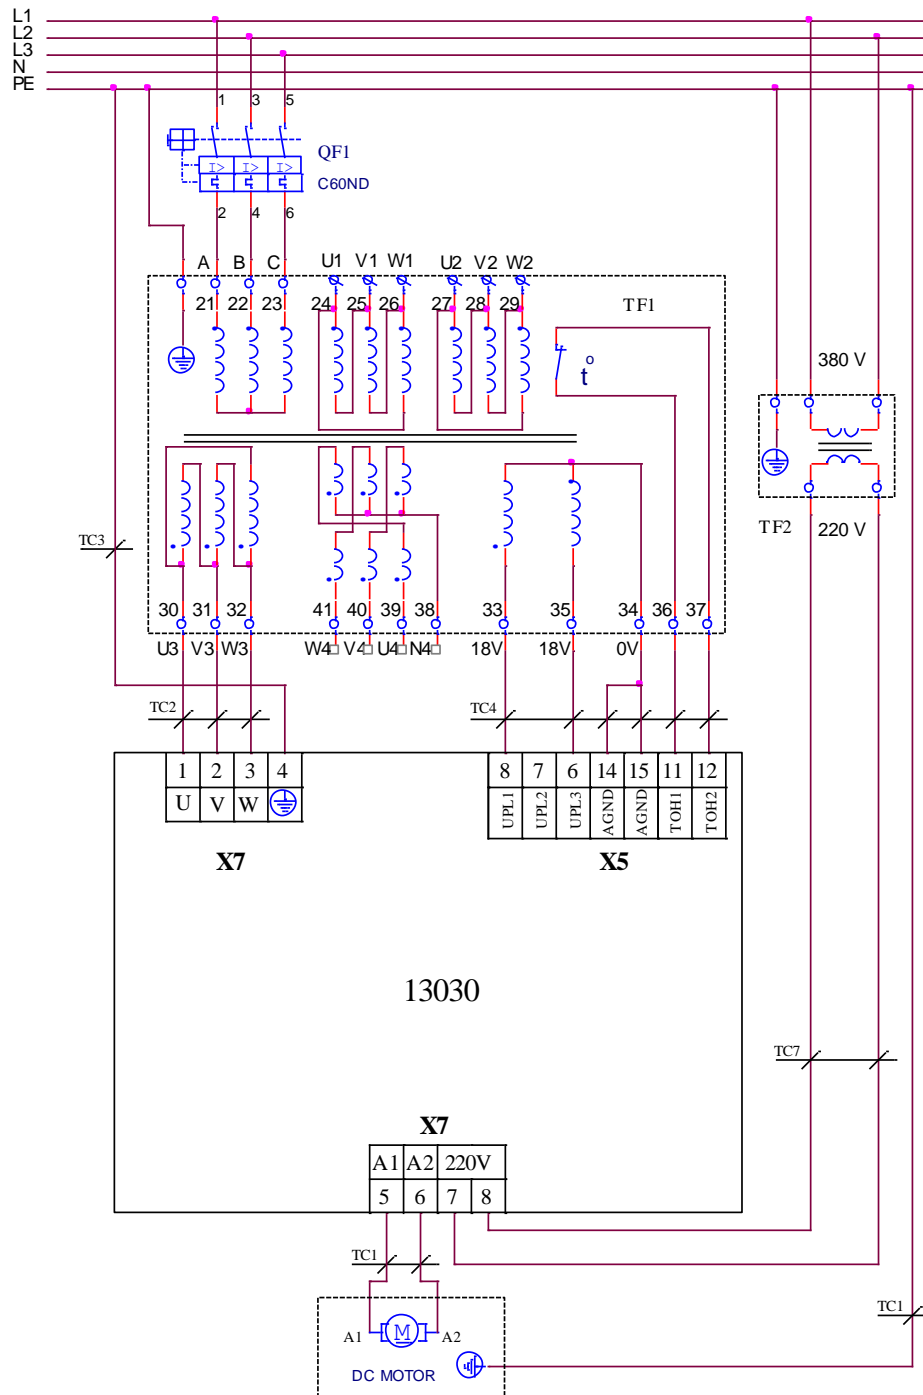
L1
L2
L3
N
PE

1 3 5
QF1
C60ND
2 4 6

A B C
21 22 23
U1 V1 W1
24 25 26
U2 V2 W2
27 28 29
TF1
t°

380 V
TF2
220 V

TC3

30 31 32
U3 V3 W3
41 40 39 38
W4 V4 U4 N4
33 35 34 36 37
18V 18V 0V

TC2
TC4

| 1 | 2 | 3 | 4 |
|---|---|---|---|
| U | V | W | |

X7

| 8 | 7 | 6 | 14 | 15 | 11 | 12 |
|---|---|---|---|---|---|---|
| UPL1 | UPL2 | UPL3 | AGND | AGND | TOH1 | TOH2 |

X5

13030

TC7

X7

| A1 | A2 | 220V | |
|---|---|---|---|
| 5 | 6 | 7 | 8 |

TC1
A1 M A2
DC MOTOR
TC1